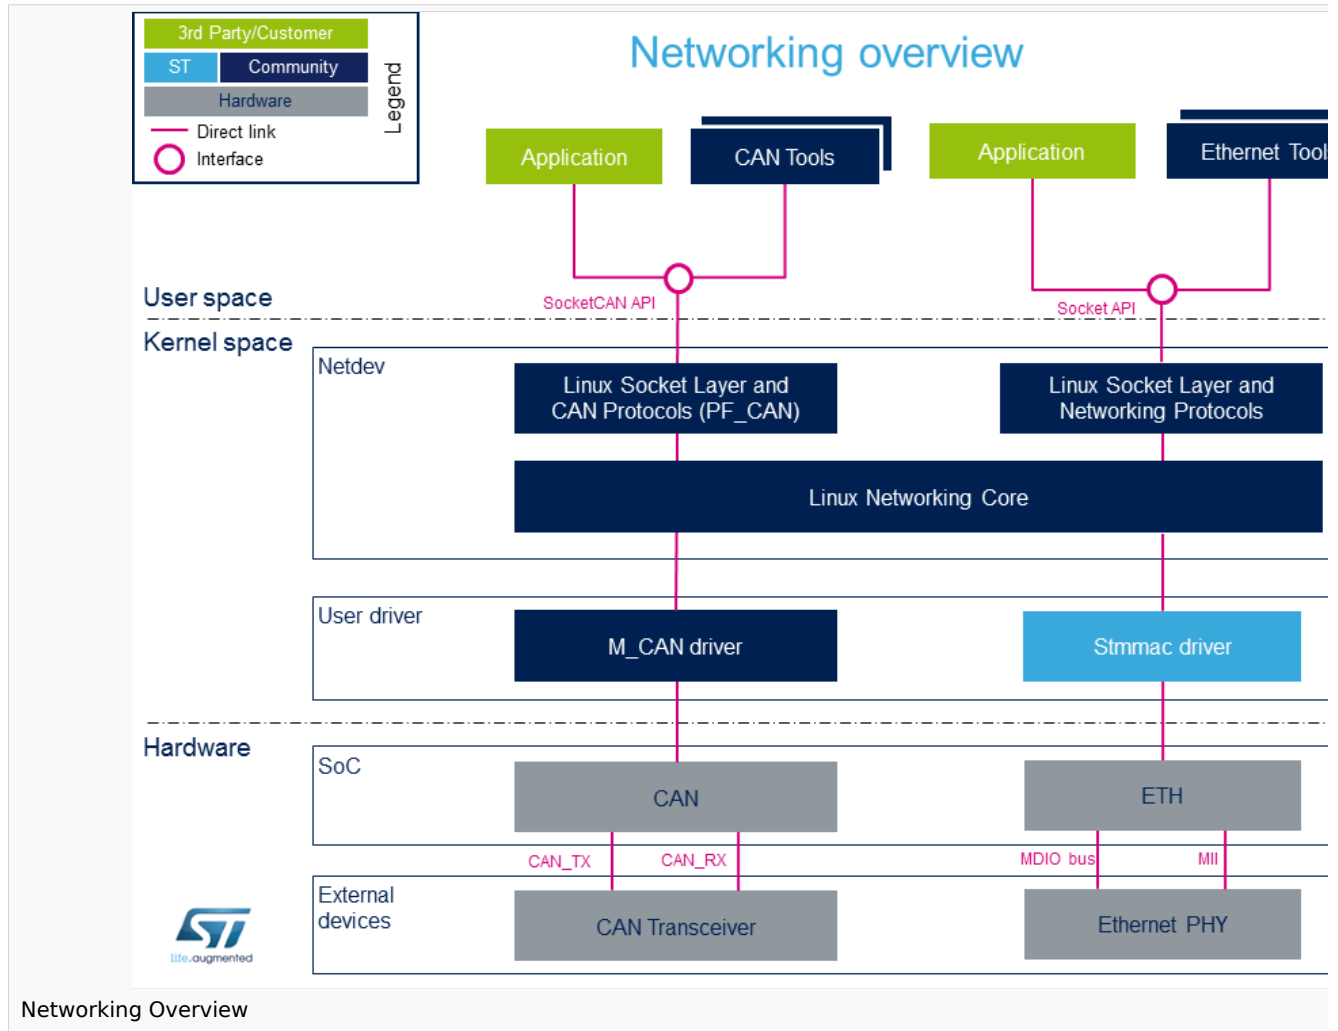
3rd Party/Customer
ST
Community
Hardware
Direct link
Interface
Legend

Networking overview

Application
CAN Tools
Application
Ethernet Tool

User space
SocketCAN API
Socket API
Kernel space

Netdev
Linux Socket Layer and CAN Protocols (PF_CAN)
Linux Socket Layer and Networking Protocols
Linux Networking Core

User driver
M_CAN driver
Stmmac driver

Hardware
SoC
CAN
ETH
CAN_TX
CAN_RX
MDIO bus
MII

External devices
CAN Transceiver
Ethernet PHY

life.augmented

Networking Overview